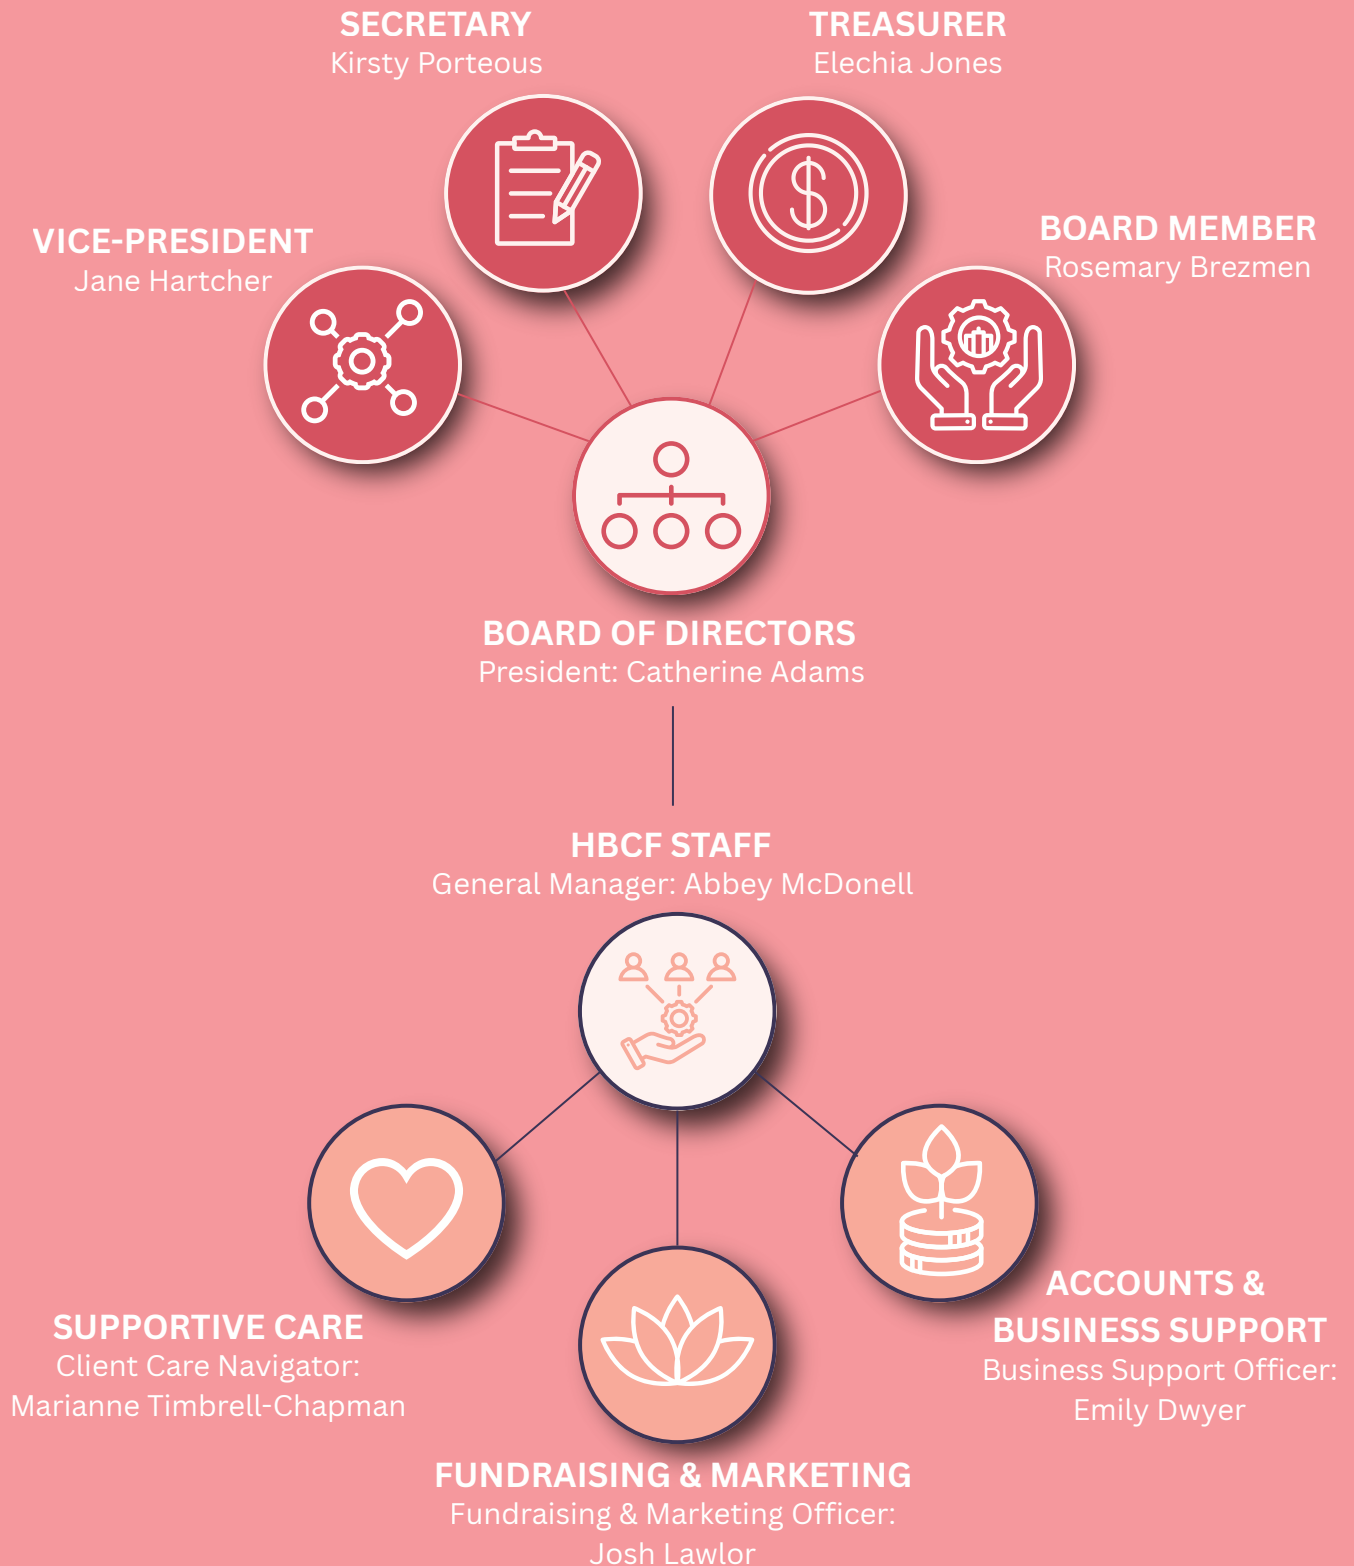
SECRETARY
Kirsty Porteous

TREASURER
Elechia Jones

VICE-PRESIDENT
Jane Hartcher

BOARD MEMBER
Rosemary Brezmen

BOARD OF DIRECTORS
President: Catherine Adams

HBCF STAFF
General Manager: Abbey McDonell

SUPPORTIVE CARE
Client Care Navigator:
Marianne Timbrell-Chapman

ACCOUNTS &
BUSINESS SUPPORT
Business Support Officer:
Emily Dwyer

FUNDRAISING & MARKETING
Fundraising & Marketing Officer:
Josh Lawlor